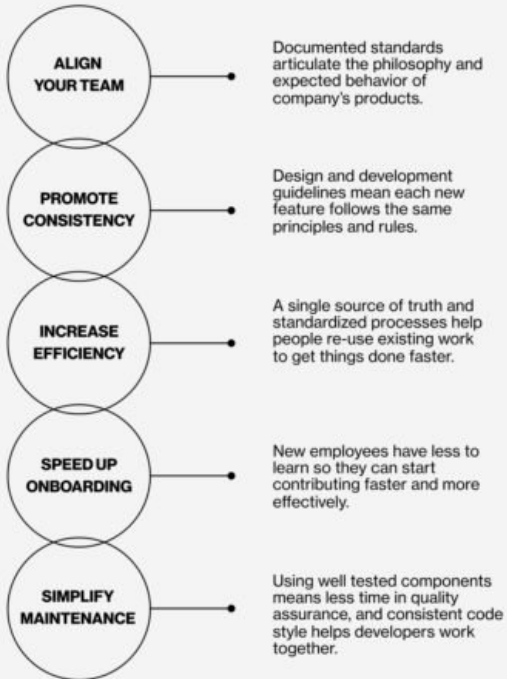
ALIGN YOUR TEAM

Documented standards articulate the philosophy and expected behavior of company's products.

PROMOTE CONSISTENCY

Design and development guidelines mean each new feature follows the same principles and rules.

INCREASE EFFICIENCY

A single source of truth and standardized processes help people re-use existing work to get things done faster.

SPEED UP ONBOARDING

New employees have less to learn so they can start contributing faster and more effectively.

SIMPLIFY MAINTENANCE

Using well tested components means less time in quality assurance, and consistent code style helps developers work together.